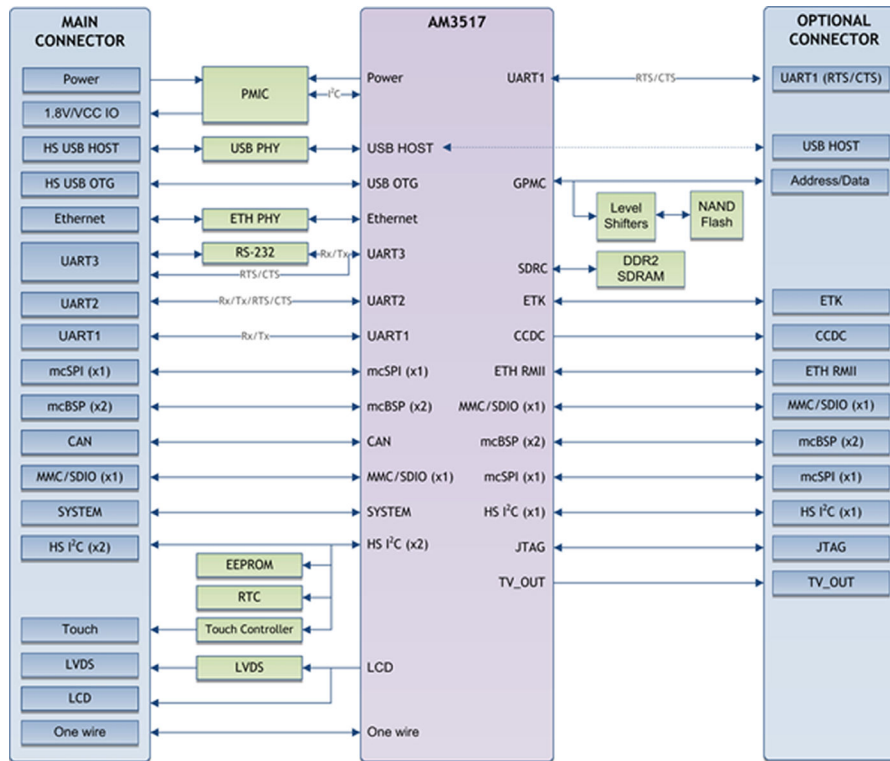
MAIN CONNECTOR

Power
1.8V/VCC IO
HS USB HOST
HS USB OTG
Ethernet
UART3
UART2
UART1
mcSPI (x1)
mcBSP (x2)
CAN
MMC/SDIO (x1)
SYSTEM
HS I$^2$C (x2)
Touch
LVDS
LCD
One wire

PMIC
I$^2$C
USB PHY
ETH PHY
RS-232
Rx/Tx
RTS/CTS
Rx/Tx/RTS/CTS
Rx/Tx
EEPROM
RTC
Touch Controller
LVDS

AM3517

Power
USB HOST
USB OTG
Ethernet
UART3
UART2
UART1
mcSPI (x1)
mcBSP (x2)
CAN
MMC/SDIO (x1)
SYSTEM
HS I$^2$C (x2)
LCD
One wire

UART1
GPMC
SDRC
ETK
CCDC
ETH RMII
MMC/SDIO (x1)
mcBSP (x2)
mcSPI (x1)
HS I$^2$C (x1)
JTAG
TV_OUT

RTS/CTS
Level Shifters
NAND Flash
DDR2 SDRAM

OPTIONAL CONNECTOR

UART1 (RTS/CTS)
USB HOST
Address/Data
ETK
CCDC
ETH RMII
MMC/SDIO (x1)
mcBSP (x2)
mcSPI (x1)
HS I$^2$C (x1)
JTAG
TV_OUT